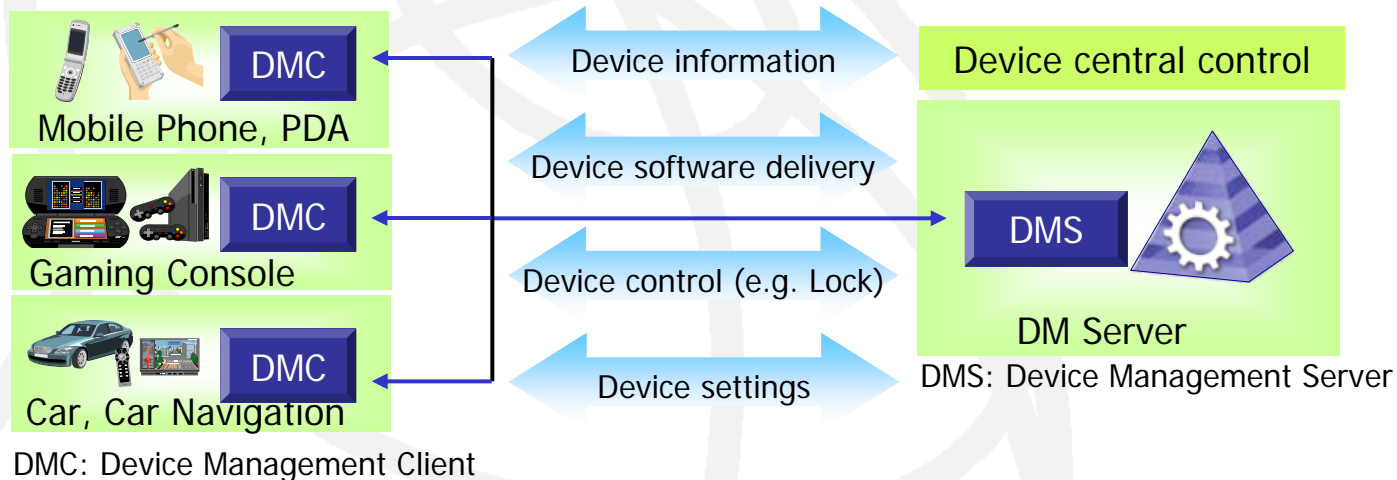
DMC
Mobile Phone, PDA

DMC
Gaming Console

DMC
Car, Car Navigation

DMC: Device Management Client

Device information

Device software delivery

Device control (e.g. Lock)

Device settings

Device central control

DMS

DM Server

DMS: Device Management Server